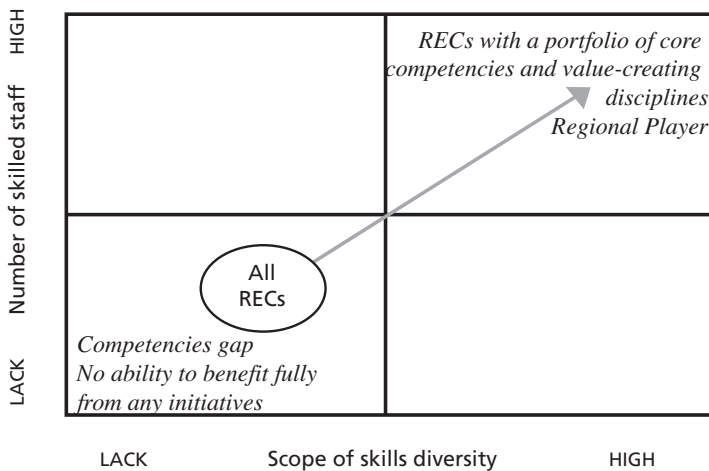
HIGH

Number of skilled staff

LACK

RECs with a portfolio of core competencies and value-creating disciplines
Regional Player

All RECs

Competencies gap
No ability to benefit fully from any initiatives

LACK

Scope of skills diversity

HIGH